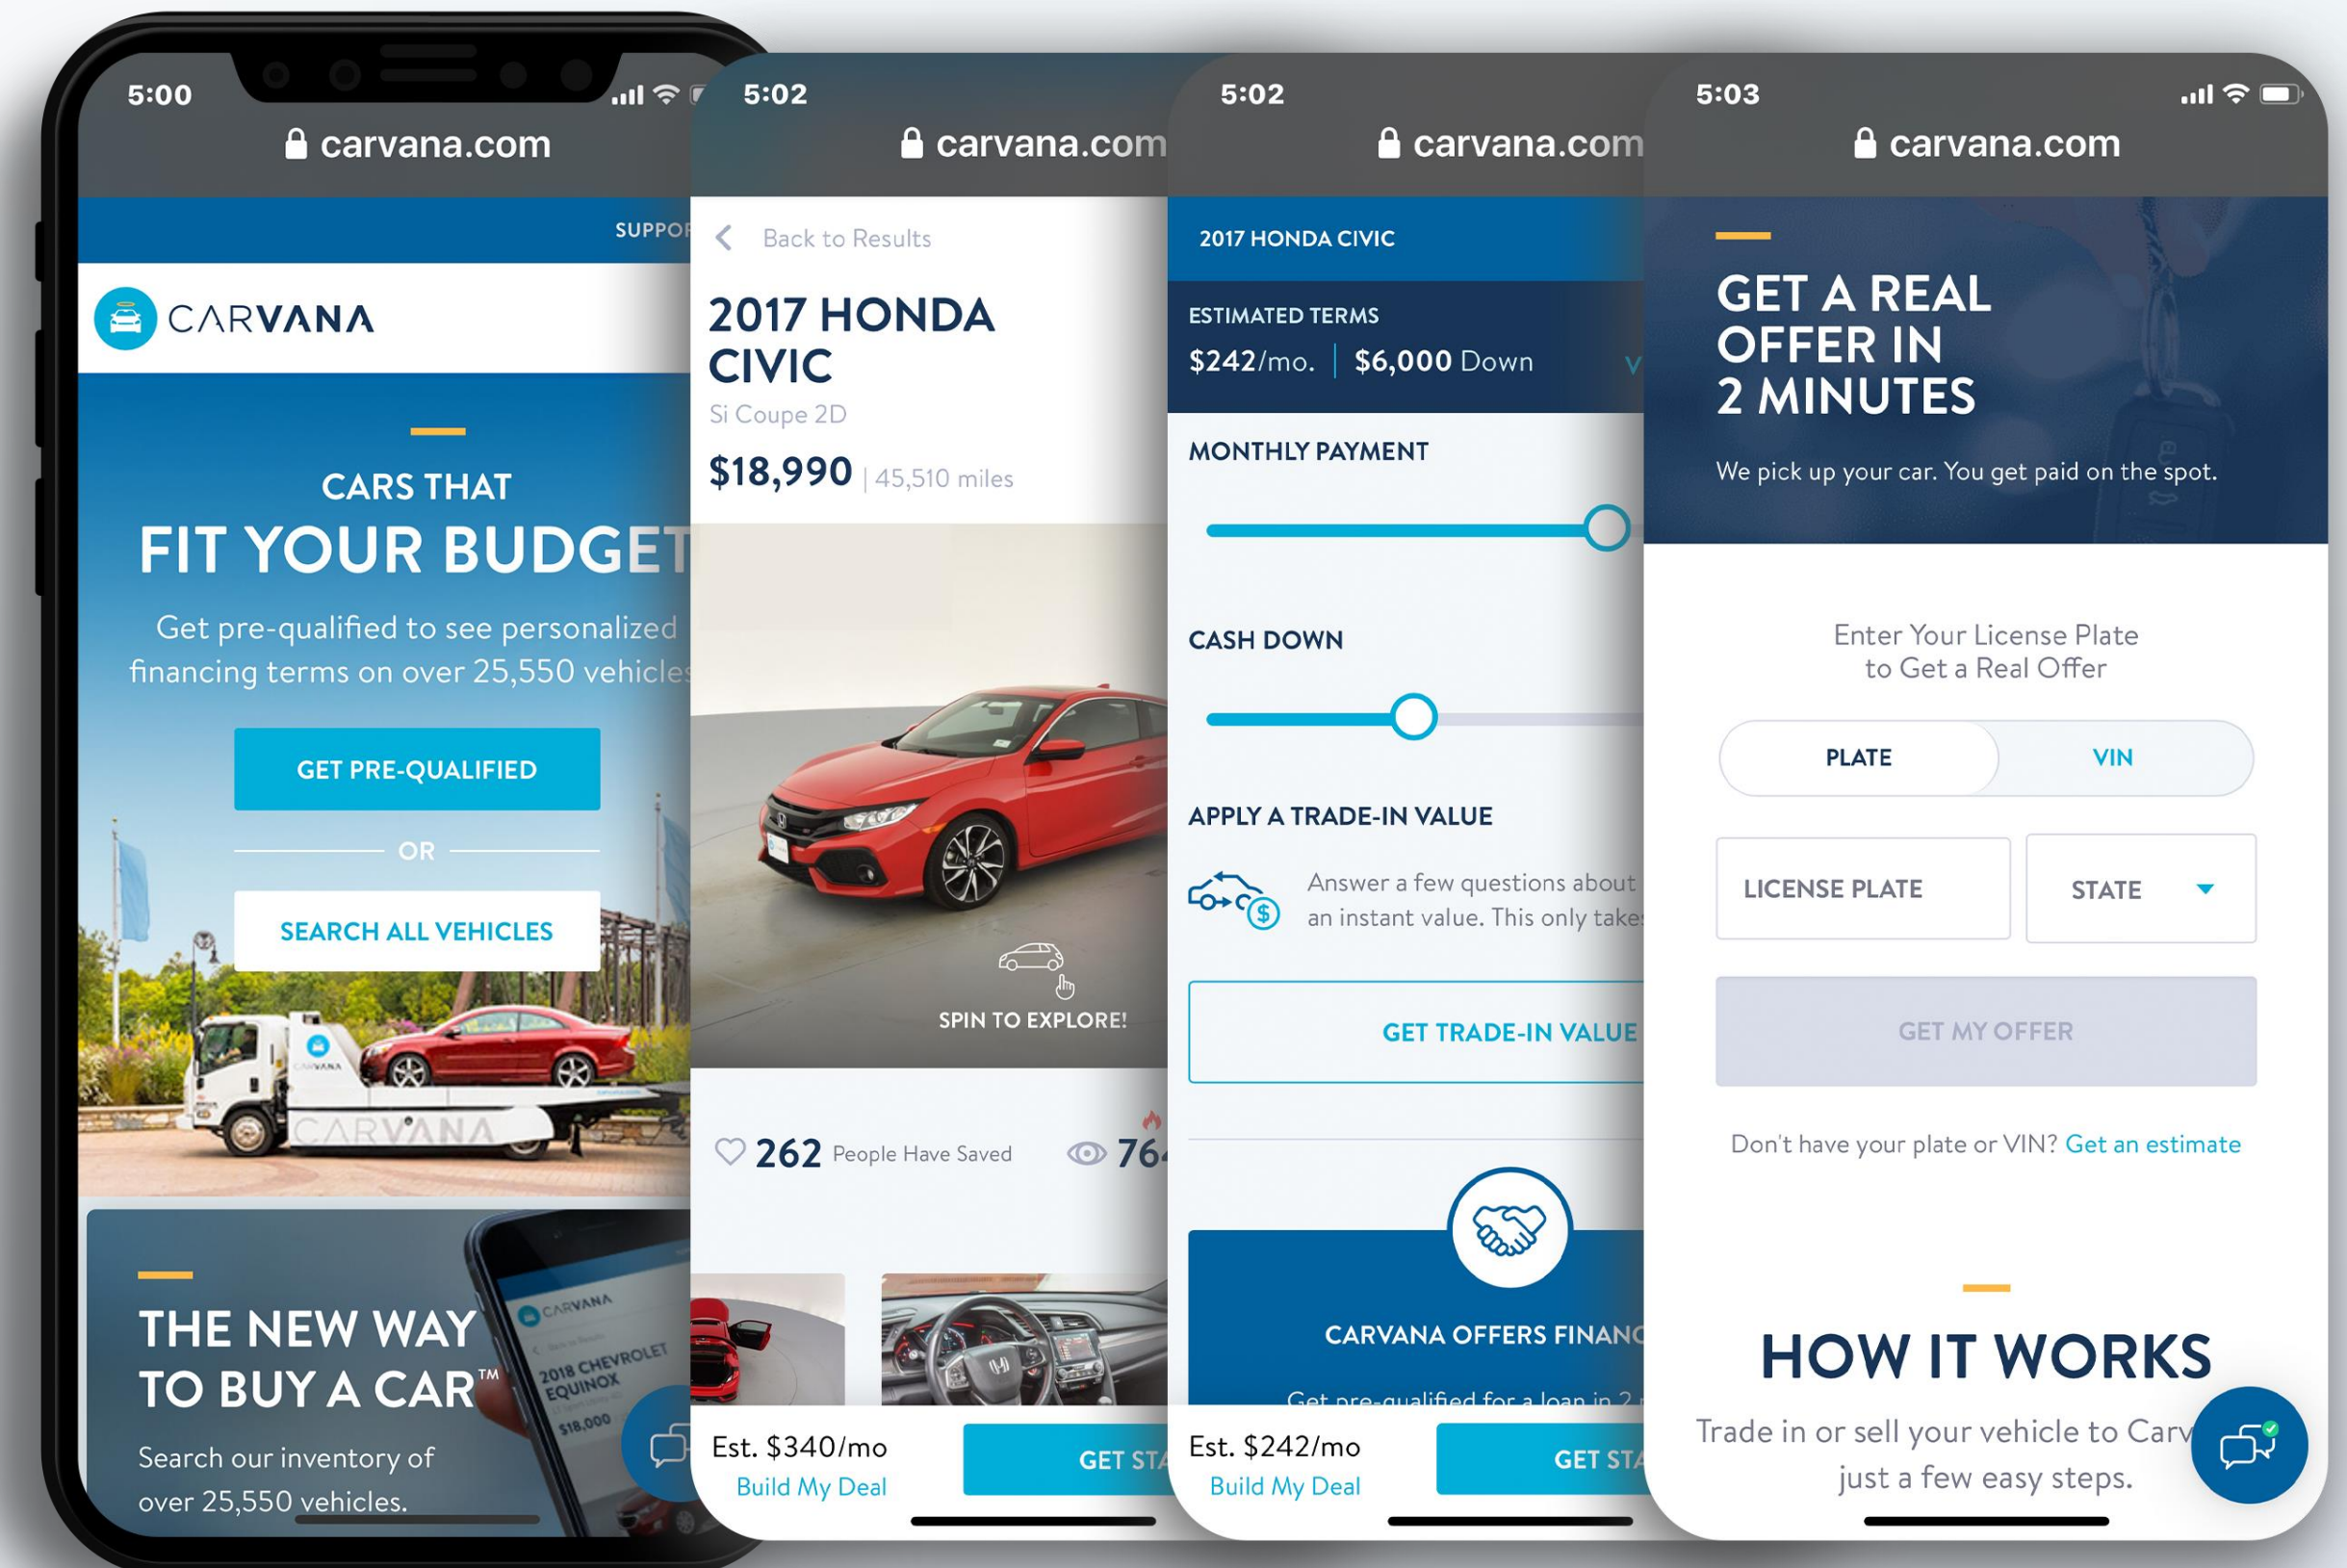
5:00
carvana.com
SUPPOR
CARVANA
CARS THAT
FIT YOUR BUDGET
Get pre-qualified to see personalized financing terms on over 25,550 vehicles
GET PRE-QUALIFIED
OR
SEARCH ALL VEHICLES
CARVANA
THE NEW WAY TO BUY A CAR™
Search our inventory of over 25,550 vehicles.
CARVANA
2018 CHEVROLET EQUINOX
$18,000

5:02
carvana.com
Back to Results
2017 HONDA CIVIC
Si Coupe 2D
$18,990 | 45,510 miles
SPIN TO EXPLORE!
262 People Have Saved
76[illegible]
Est. $340/mo
Build My Deal
GET STA

5:02
carvana.com
2017 HONDA CIVIC
ESTIMATED TERMS
$242/mo. | $6,000 Down
MONTHLY PAYMENT
CASH DOWN
APPLY A TRADE-IN VALUE
Answer a few questions about an instant value. This only takes
GET TRADE-IN VALUE
CARVANA OFFERS FINANC
Get pre-qualified for a loan in 2 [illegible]
Est. $242/mo
Build My Deal
GET STA

5:03
carvana.com
GET A REAL OFFER IN 2 MINUTES
We pick up your car. You get paid on the spot.
Enter Your License Plate to Get a Real Offer
PLATE
VIN
LICENSE PLATE
STATE
GET MY OFFER
Don't have your plate or VIN? Get an estimate
HOW IT WORKS
Trade in or sell your vehicle to Carv just a few easy steps.